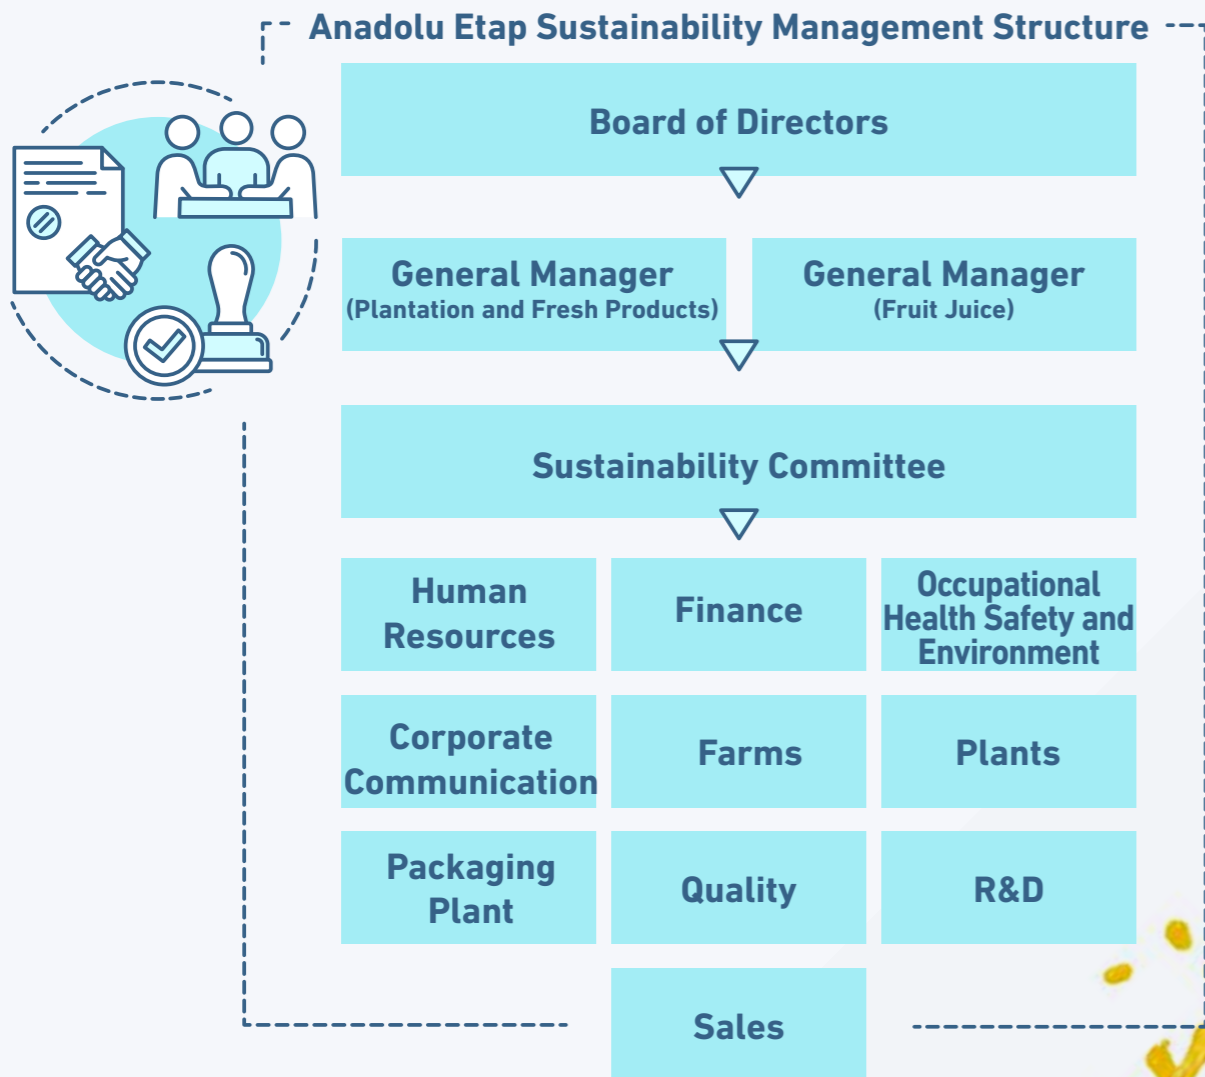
Anadolu Etap Sustainability Management Structure

Board of Directors

General Manager
(Plantation and Fresh Products)

General Manager
(Fruit Juice)

Sustainability Committee

Human Resources

Finance

Occupational Health Safety and Environment

Corporate Communication

Farms

Plants

Packaging Plant

Quality

R&D

Sales